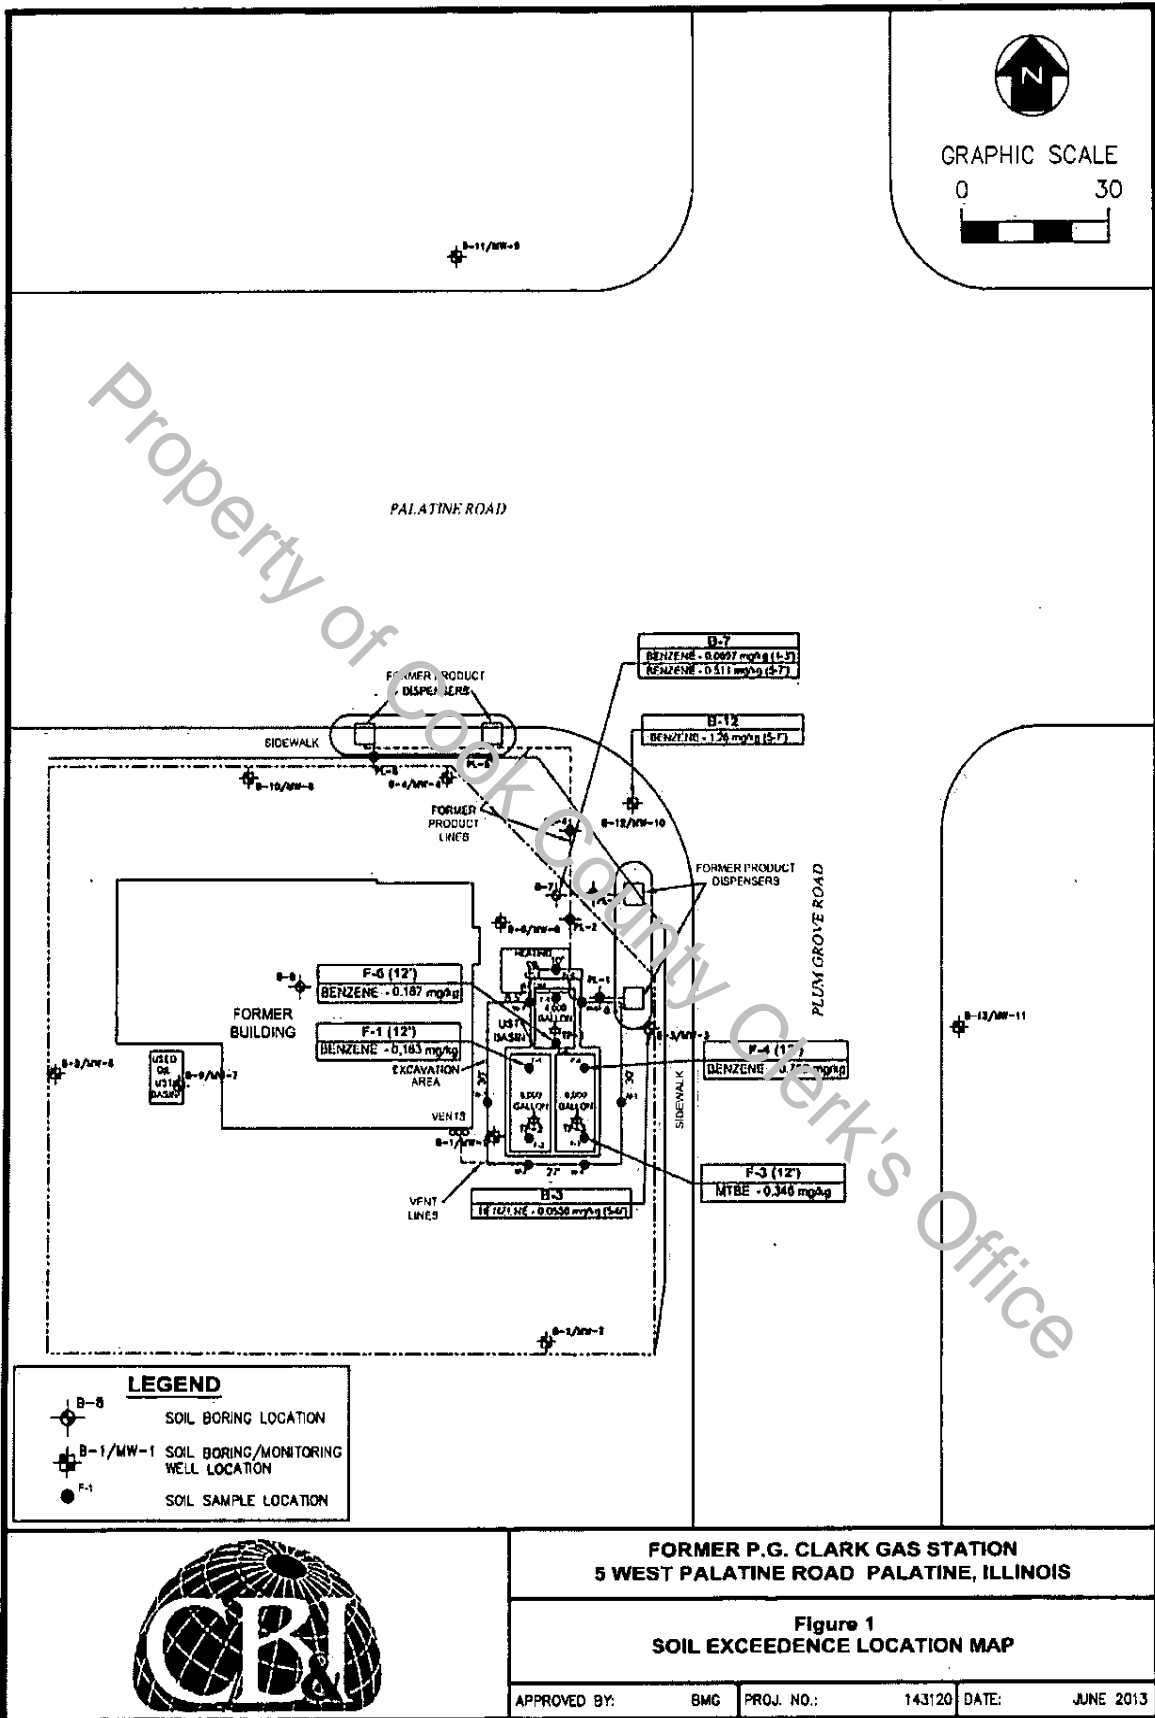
N

GRAPHIC SCALE
0 30

B-11/MW-9

Property of Cook County Clerk's Office

PALATINE ROAD

B-7
BENZENE - 0.0697 mg/kg (1-3')
BENZENE - 0.511 mg/kg (5-7')

FORMER PRODUCT DISPENSERS

B-12
BENZENE - 1.26 mg/kg (5-7')

SIDEWALK

PL-5
PL-6

B-10/MW-8

B-4/MW-4

FORMER PRODUCT LINES

B-12/MW-10

FORMER PRODUCT DISPENSERS

B-7

PL-3

PL-2

B-6/MW-6

PLUM GROVE ROAD

HEATING OIL

B-8

F-6 (12')
BENZENE - 0.187 mg/kg

PL-1

FORMER BUILDING

F-1 (12')
BENZENE - 0.183 mg/kg

UST BASIN

B-5/MW-5

B-13/MW-11

B-2/MW-6

USED OIL UST BASIN

B-9/MW-7

EXCAVATION AREA

F-4 (12')
BENZENE - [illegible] mg/kg

8,000 GALLON
8,000 GALLON

30'

SIDEWALK

VENTS

B-1/MW-1

27'

F-3 (12')
MTBE - 0.340 mg/kg

VENT LINES

B-3
BENZENE - 0.0550 mg/kg (5-6')

B-3/MW-3

LEGEND
B-8 SOIL BORING LOCATION
B-1/MW-1 SOIL BORING/MONITORING WELL LOCATION
F-1 SOIL SAMPLE LOCATION

CB&I

FORMER P.G. CLARK GAS STATION
5 WEST PALATINE ROAD PALATINE, ILLINOIS

Figure 1
SOIL EXCEEDENCE LOCATION MAP

| APPROVED BY: | BMG | PROJ. NO.: | 143120 | DATE: | JUNE 2013 |